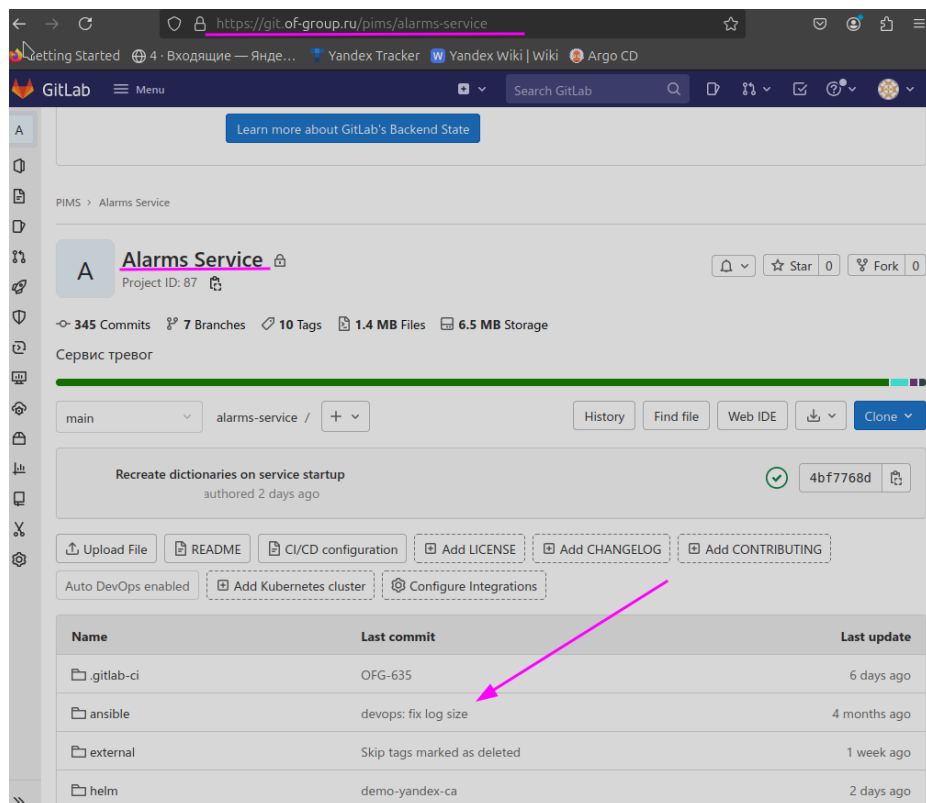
https://git.of-group.ru/pims/alarms-service

Getting Started 4 · Входящие — Янде... Yandex Tracker Yandex Wiki | Wiki Argo CD

GitLab Menu Search GitLab

A

Learn more about GitLab's Backend State

PIMS > Alarms Service

A

Alarms Service

Project ID: 87

Star 0 Fork 0

345 Commits 7 Branches 10 Tags 1.4 MB Files 6.5 MB Storage

Сервис тревог

main alarms-service / +

History Find file Web IDE Clone

Recreate dictionaries on service startup

authored 2 days ago

4bf7768d

Upload File README CI/CD configuration Add LICENSE Add CHANGELOG Add CONTRIBUTING

Auto DevOps enabled Add Kubernetes cluster Configure Integrations

| Name | Last commit | Last update |
|---|---|---|
| .gitlab-ci | OFG-635 | 6 days ago |
| ansible | devops: fix log size | 4 months ago |
| external | Skip tags marked as deleted | 1 week ago |
| helm | demo-yandex-ca | 2 days ago |